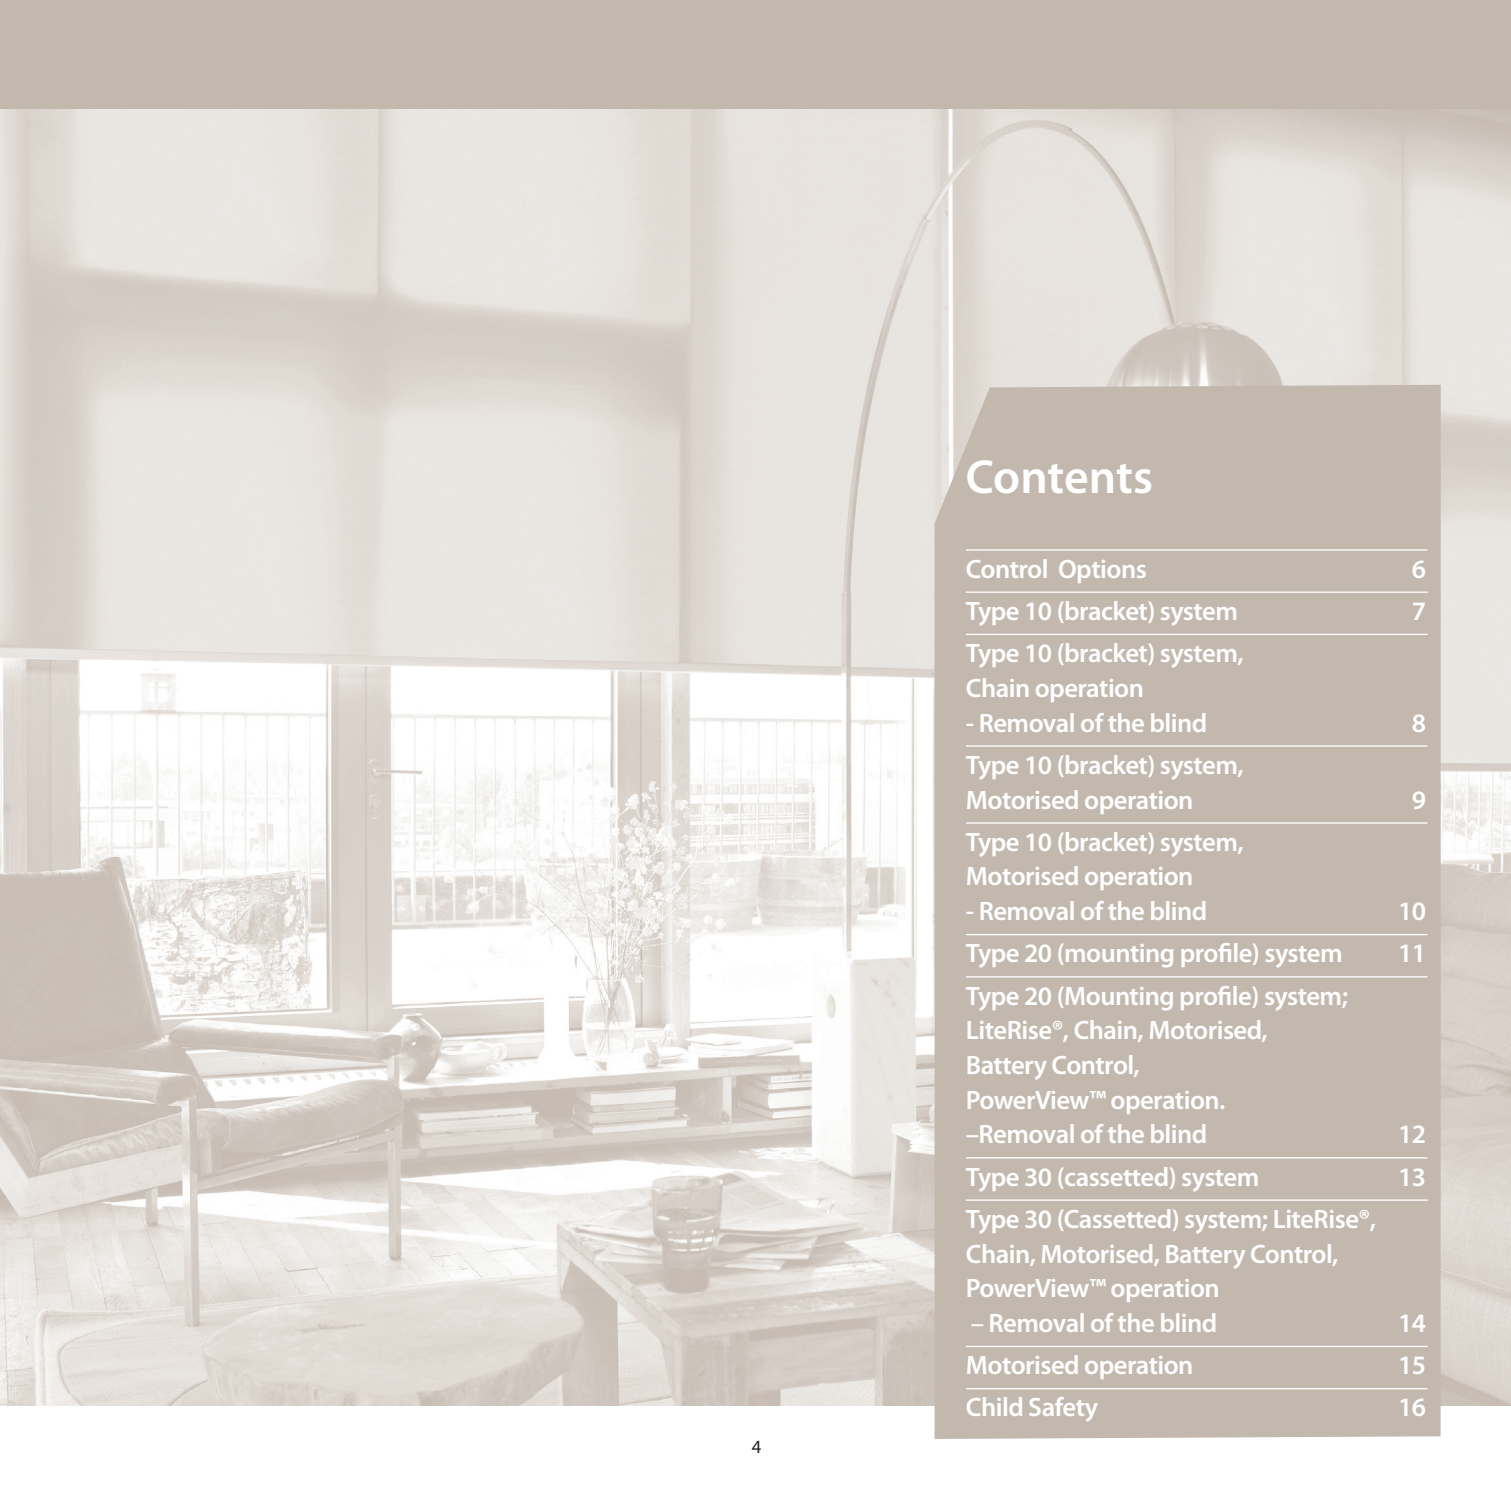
Contents

| | |
|---|---|
| Control Options | 6 |
| Type 10 (bracket) system | 7 |
| Type 10 (bracket) system, Chain operation - Removal of the blind | 8 |
| Type 10 (bracket) system, Motorised operation | 9 |
| Type 10 (bracket) system, Motorised operation - Removal of the blind | 10 |
| Type 20 (mounting profile) system | 11 |
| Type 20 (Mounting profile) system; LiteRise®, Chain, Motorised, Battery Control, PowerView™ operation. –Removal of the blind | 12 |
| Type 30 (cassetted) system | 13 |
| Type 30 (Cassetted) system; LiteRise®, Chain, Motorised, Battery Control, PowerView™ operation – Removal of the blind | 14 |
| Motorised operation | 15 |
| Child Safety | 16 |

4